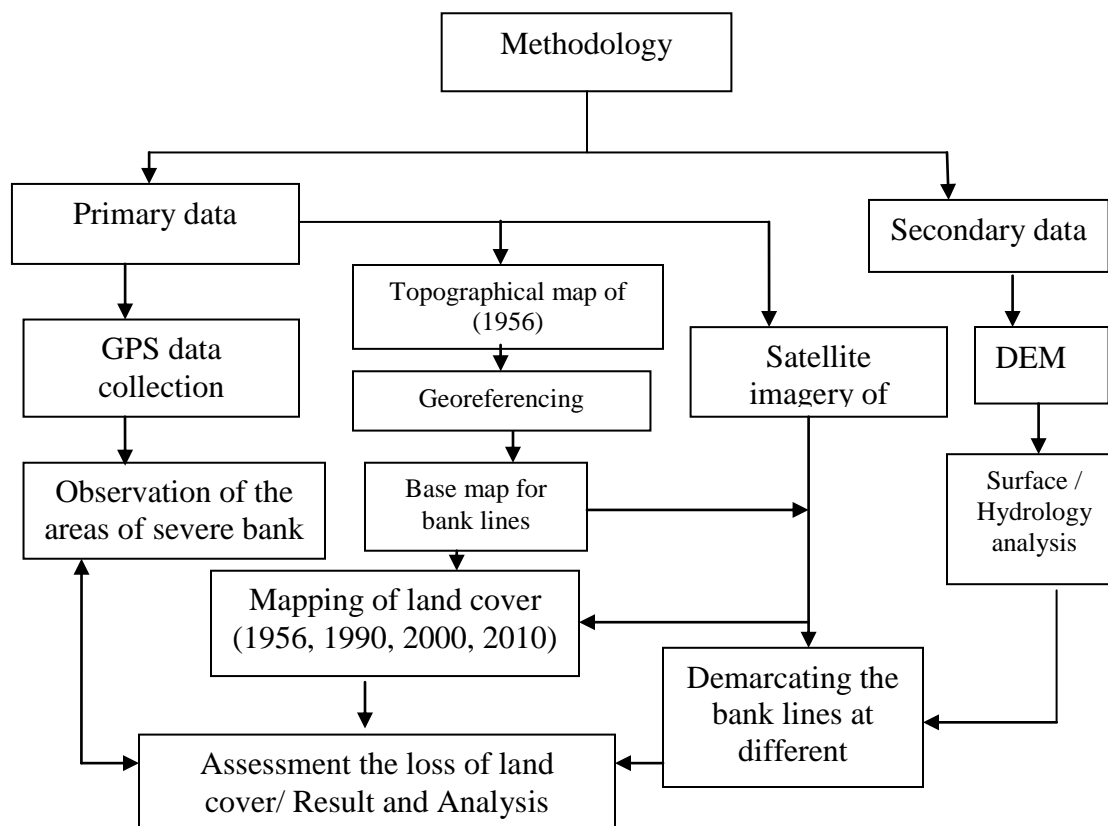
Methodology

Primary data

Secondary data

Topographical map of (1956)

GPS data collection

Satellite imagery of

DEM

Georeferencing

Observation of the areas of severe bank

Base map for bank lines

Surface / Hydrology analysis

Mapping of land cover (1956, 1990, 2000, 2010)

Demarcating the bank lines at different

Assessment the loss of land cover/ Result and Analysis